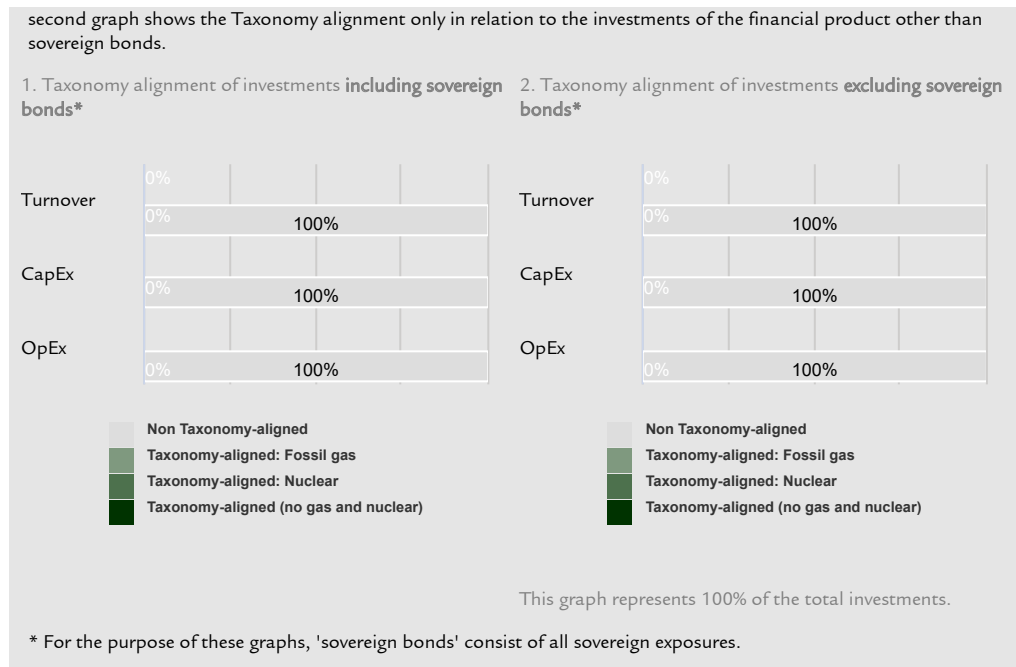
second graph shows the Taxonomy alignment only in relation to the investments of the financial product other than sovereign bonds.

1. Taxonomy alignment of investments **including sovereign bonds***

Turnover
0%
0%
100%

CapEx
0%
100%

OpEx
0%
100%

Non Taxonomy-aligned
Taxonomy-aligned: Fossil gas
Taxonomy-aligned: Nuclear
Taxonomy-aligned (no gas and nuclear)

2. Taxonomy alignment of investments **excluding sovereign bonds***

Turnover
0%
0%
100%

CapEx
0%
100%

OpEx
0%
100%

Non Taxonomy-aligned
Taxonomy-aligned: Fossil gas
Taxonomy-aligned: Nuclear
Taxonomy-aligned (no gas and nuclear)

This graph represents 100% of the total investments.

* For the purpose of these graphs, 'sovereign bonds' consist of all sovereign exposures.